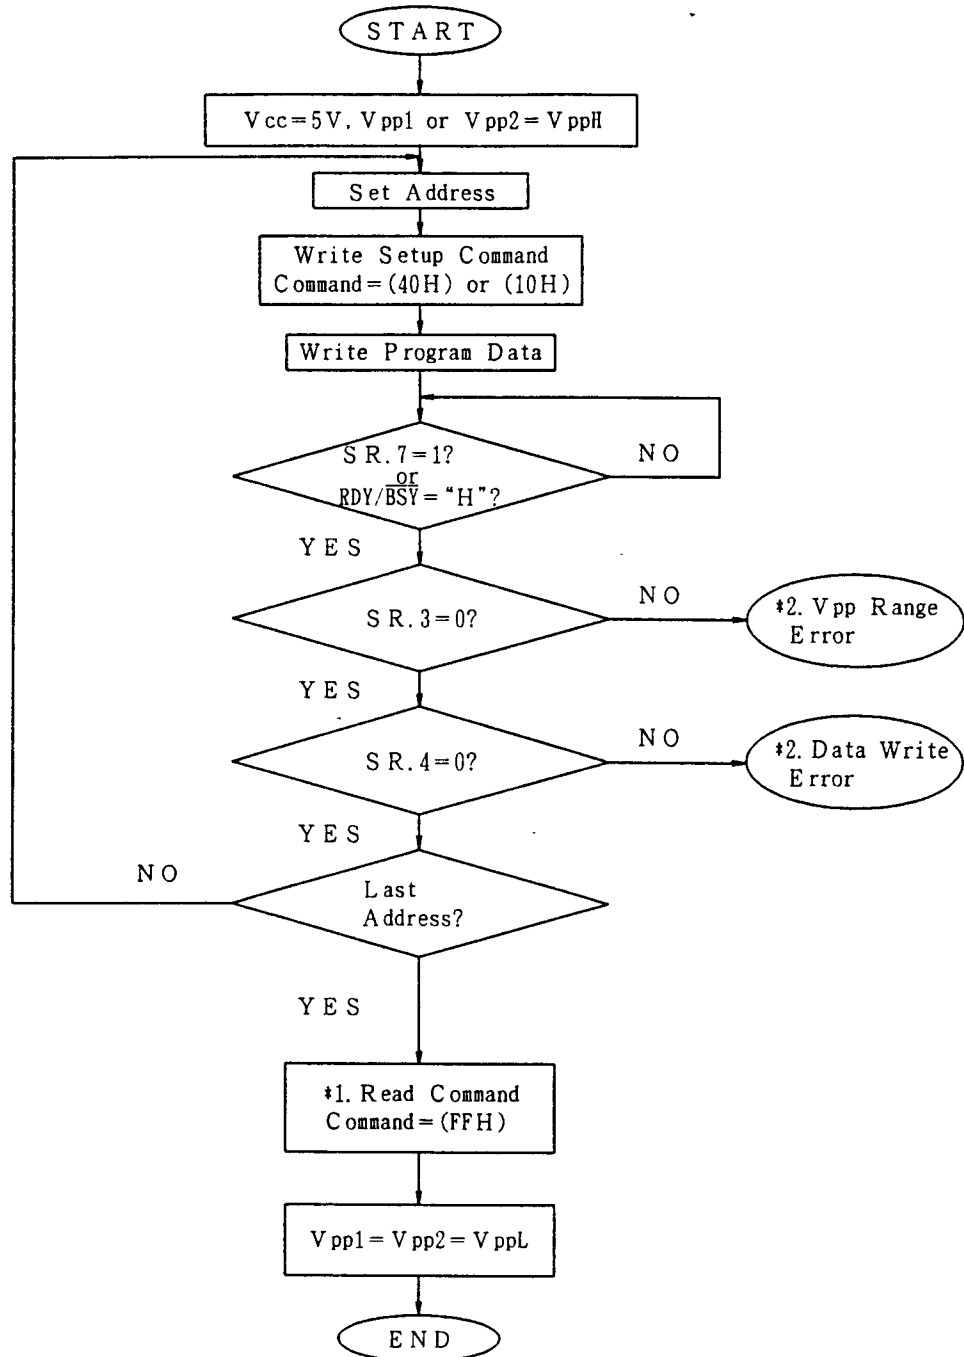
START

Vcc = 5V. Vpp1 or Vpp2 = VppH

Set Address

Write Setup Command
Command = (40H) or (10H)

Write Program Data

SR.7 = 1?
or
RDY/$\overline{BSY}$ = "H"?

NO

YES

SR.3 = 0?

NO

*2. Vpp Range Error

YES

SR.4 = 0?

NO

*2. Data Write Error

YES

NO

Last Address?

YES

*1. Read Command
Command = (FFH)

Vpp1 = Vpp2 = VppL

END